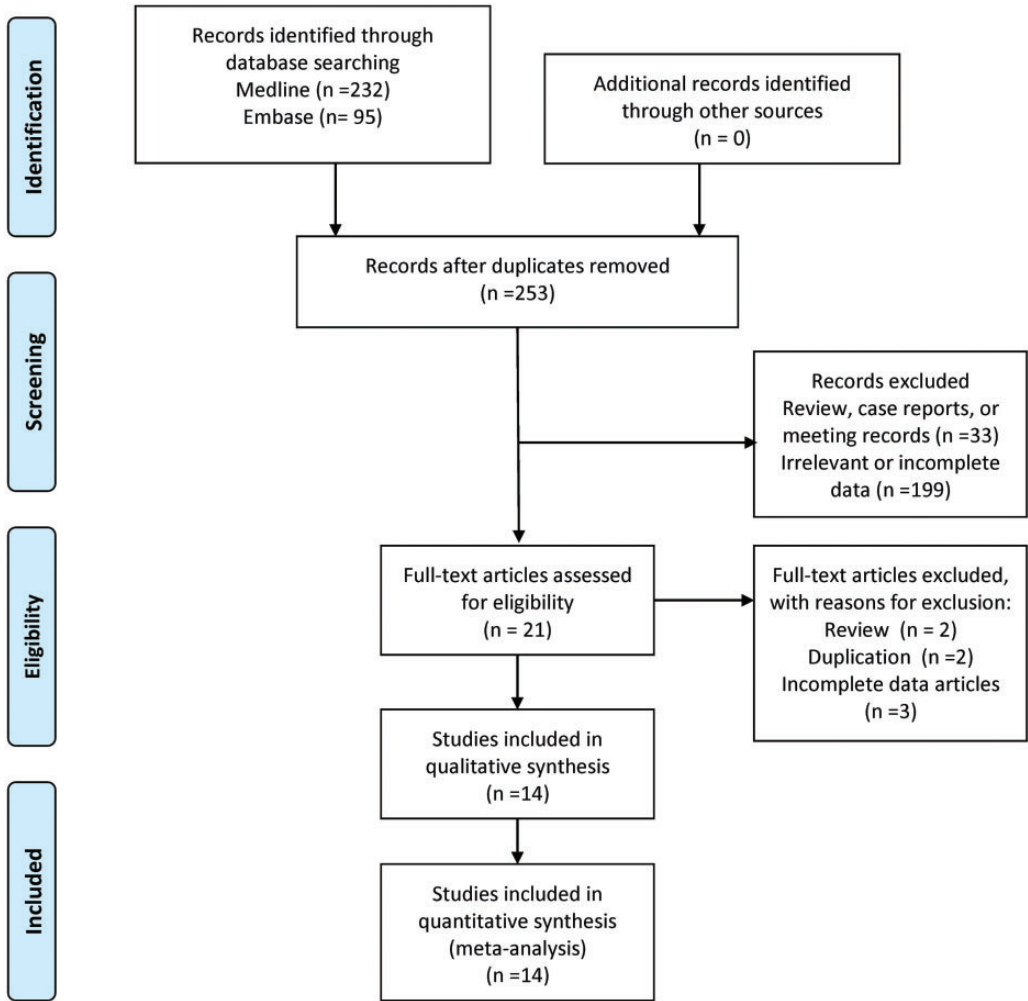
Identification

Records identified through database searching
Medline (n =232)
Embase (n= 95)

Additional records identified through other sources
(n = 0)

Screening

Records after duplicates removed
(n =253)

Records excluded
Review, case reports, or meeting records (n =33)
Irrelevant or incomplete data (n =199)

Eligibility

Full-text articles assessed for eligibility
(n = 21)

Full-text articles excluded, with reasons for exclusion:
Review (n = 2)
Duplication (n =2)
Incomplete data articles
(n =3)

Studies included in qualitative synthesis
(n =14)

Included

Studies included in quantitative synthesis
(meta-analysis)
(n =14)